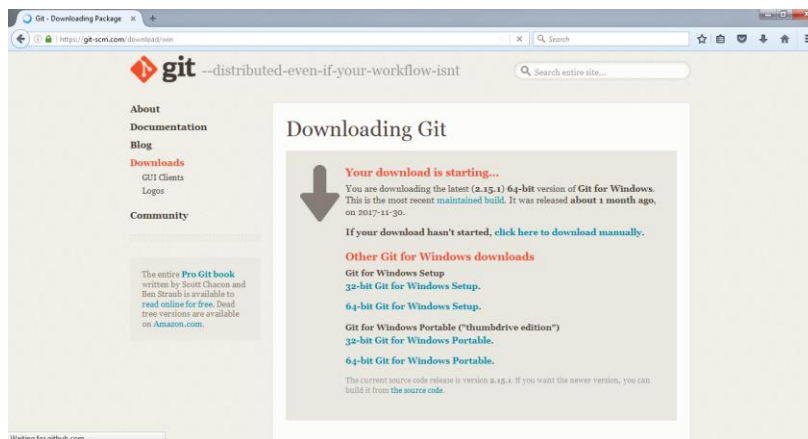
Git - Downloading Package ×

https://git-scm.com/download/win

Search

git --distributed-even-if-your-workflow-isnt

Search entire site...

About
Documentation
Blog
Downloads
GUI Clients
Logos
Community

The entire Pro Git book written by Scott Chacon and Ben Straub is available to read online for free. Dead tree versions are available on Amazon.com.

Downloading Git

Your download is starting...

You are downloading the latest (2.15.1) 64-bit version of Git for Windows. This is the most recent maintained build. It was released about 1 month ago, on 2017-11-30.

If your download hasn't started, click here to download manually.

Other Git for Windows downloads

Git for Windows Setup
32-bit Git for Windows Setup.

64-bit Git for Windows Setup.

Git for Windows Portable ("thumbdrive edition")
32-bit Git for Windows Portable.

64-bit Git for Windows Portable.

The current source code release is version 2.15.1. If you want the newer version, you can build it from the source code.

Waiting for github.com...